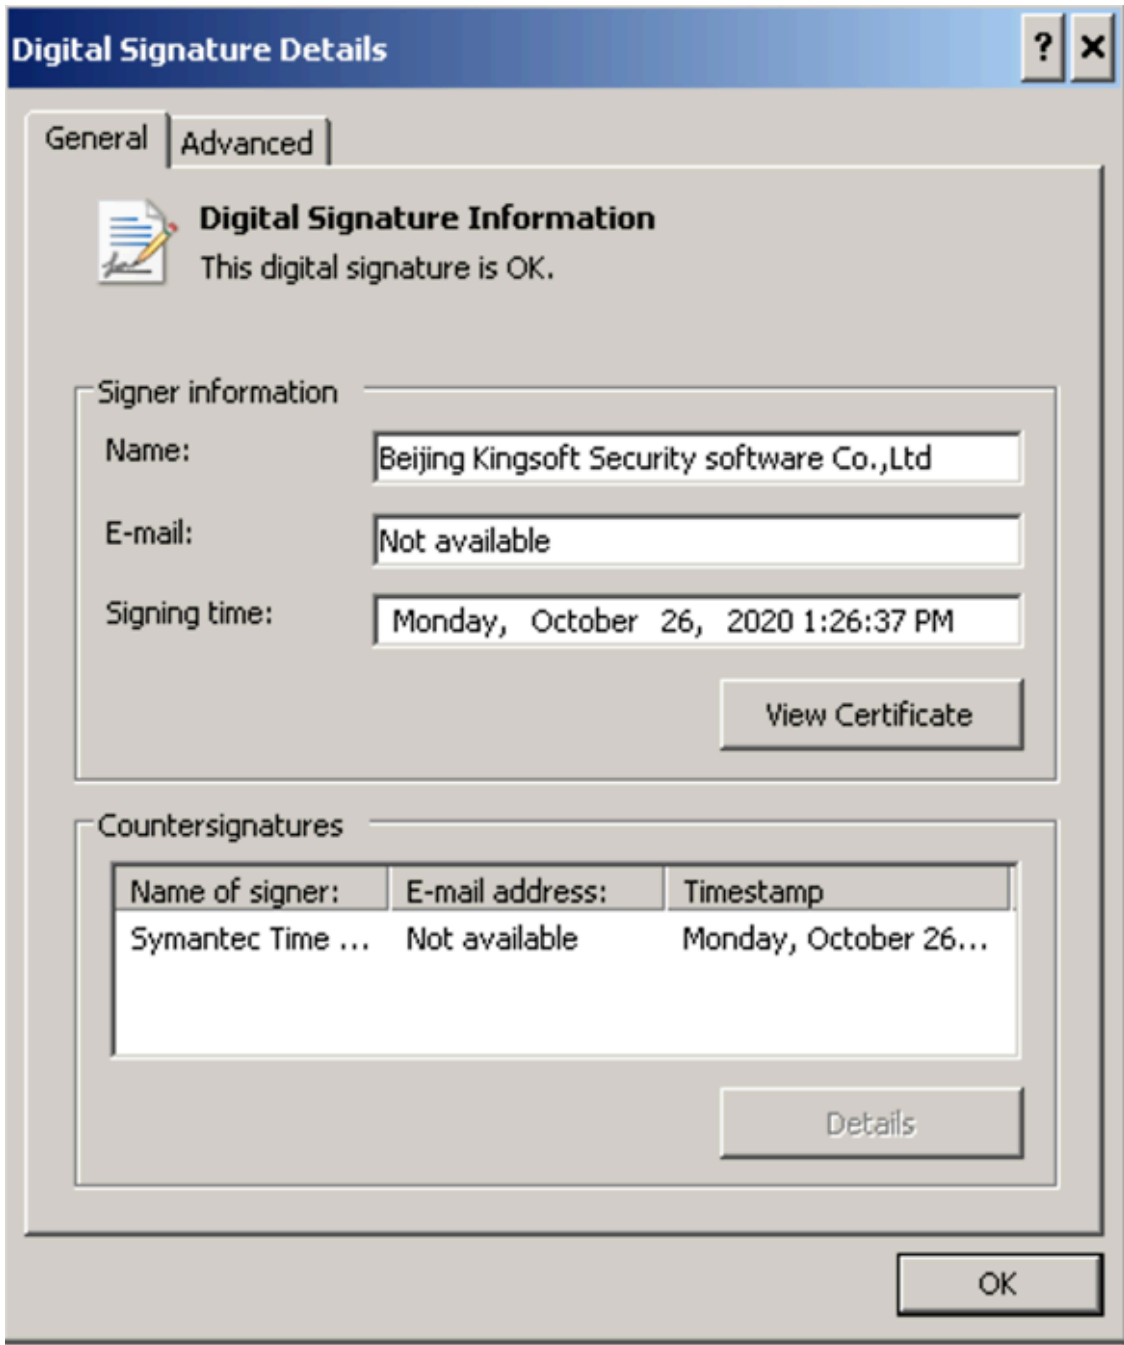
Digital Signature Details

?

General

Advanced

Digital Signature Information

This digital signature is OK.

Signer information

Name: Beijing Kingsoft Security software Co.,Ltd

E-mail: Not available

Signing time: Monday, October 26, 2020 1:26:37 PM

View Certificate

Countersignatures

| Name of signer: | E-mail address: | Timestamp |
|---|---|---|
| Symantec Time ... | Not available | Monday, October 26... |

Details

OK